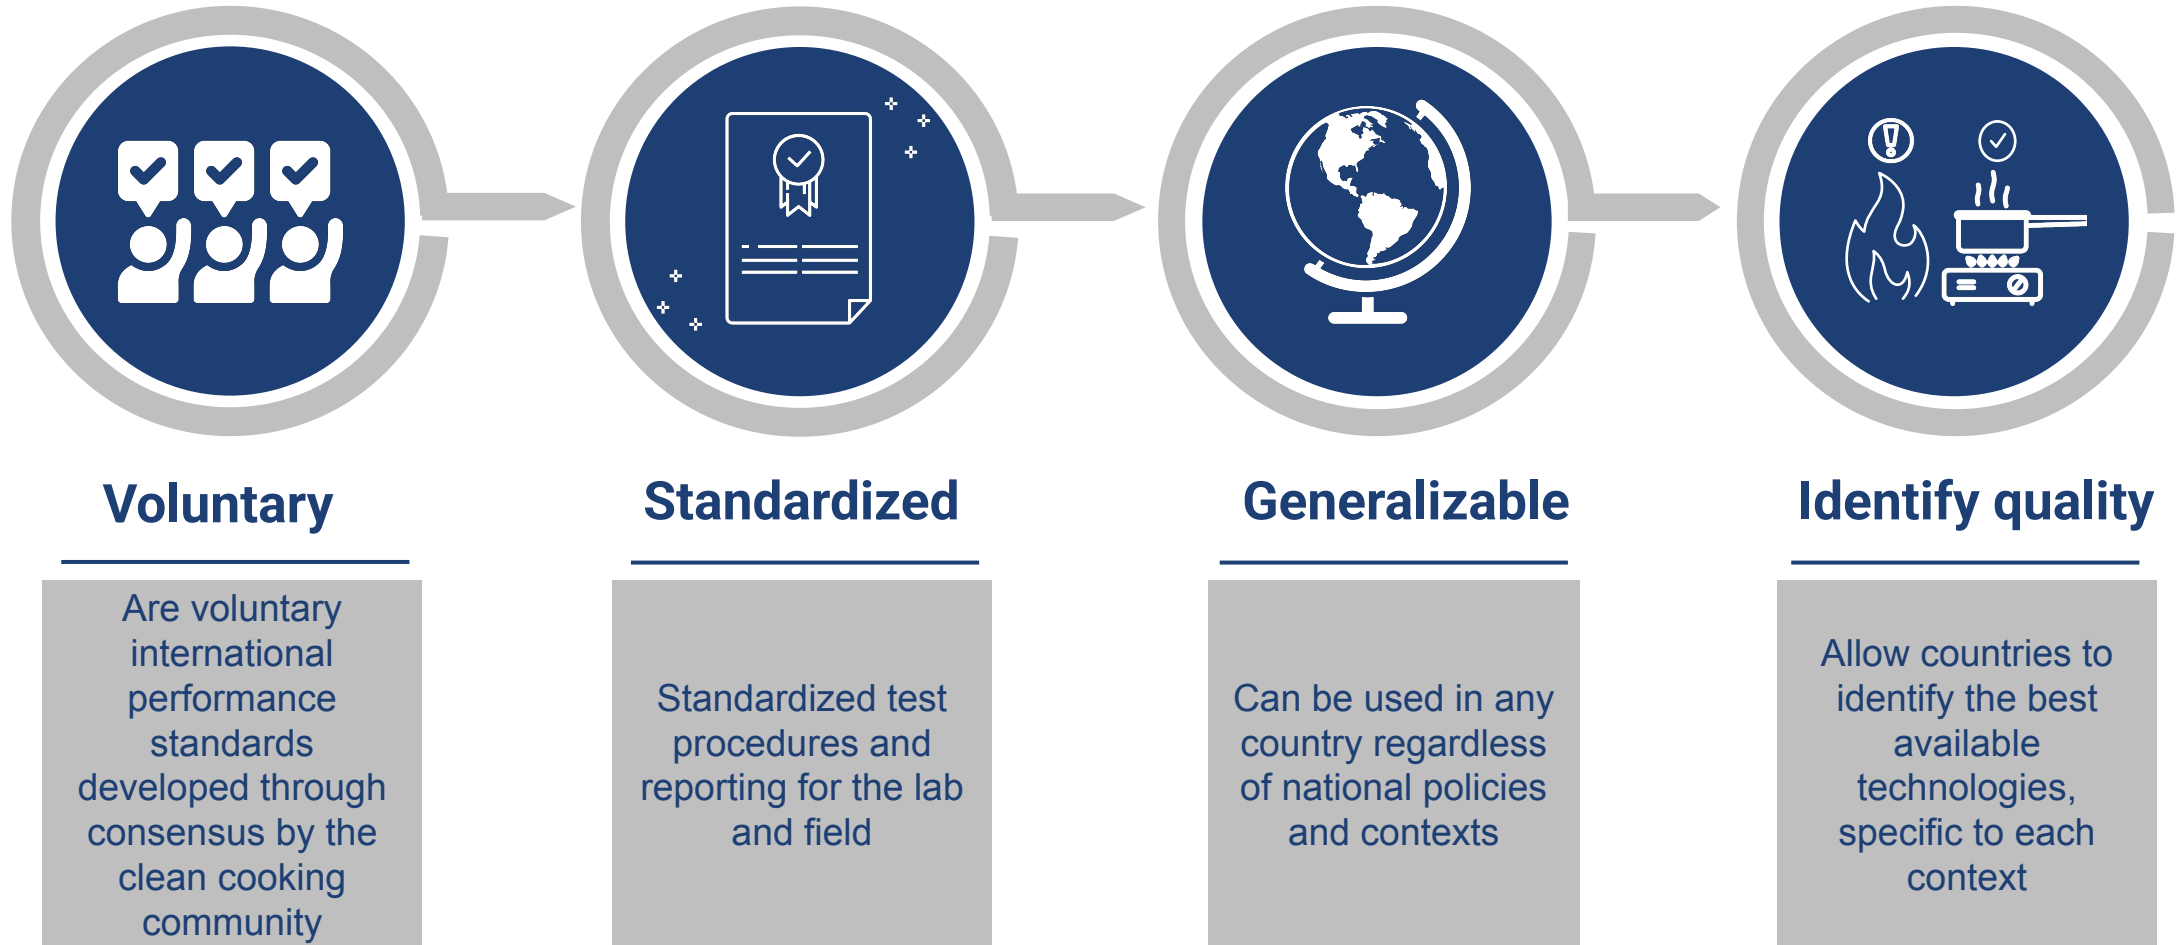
Voluntary

Are voluntary international performance standards developed through consensus by the clean cooking community

Standardized

Standardized test procedures and reporting for the lab and field

Generalizable

Can be used in any country regardless of national policies and contexts

Identify quality

Allow countries to identify the best available technologies, specific to each context